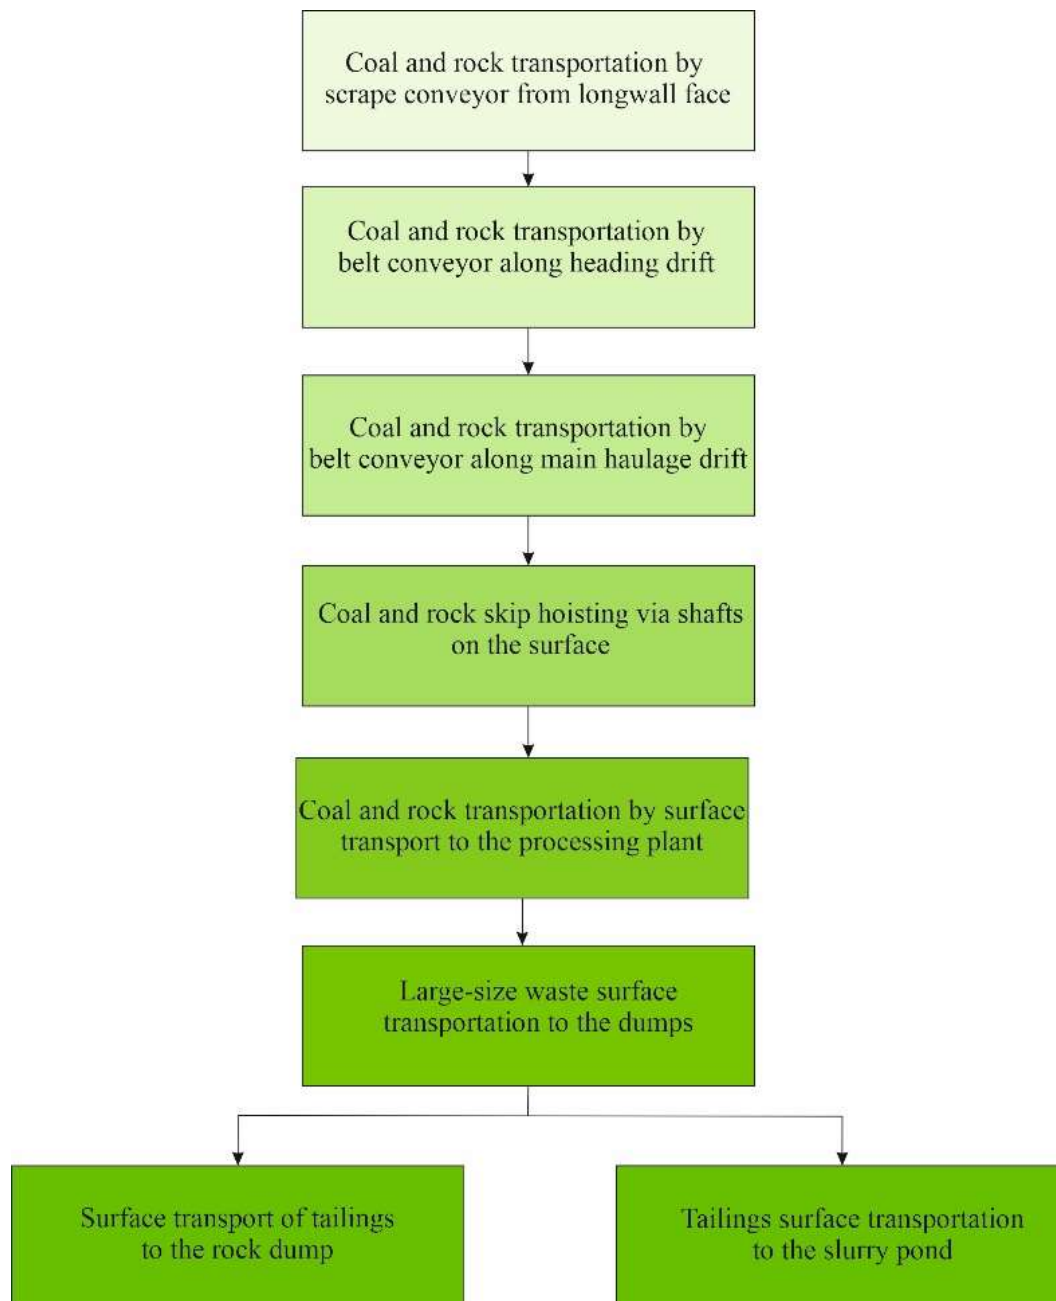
Coal and rock transportation by scrape conveyor from longwall face

Coal and rock transportation by belt conveyor along heading drift

Coal and rock transportation by belt conveyor along main haulage drift

Coal and rock skip hoisting via shafts on the surface

Coal and rock transportation by surface transport to the processing plant

Large-size waste surface transportation to the dumps

Surface transport of tailings to the rock dump

Tailings surface transportation to the slurry pond